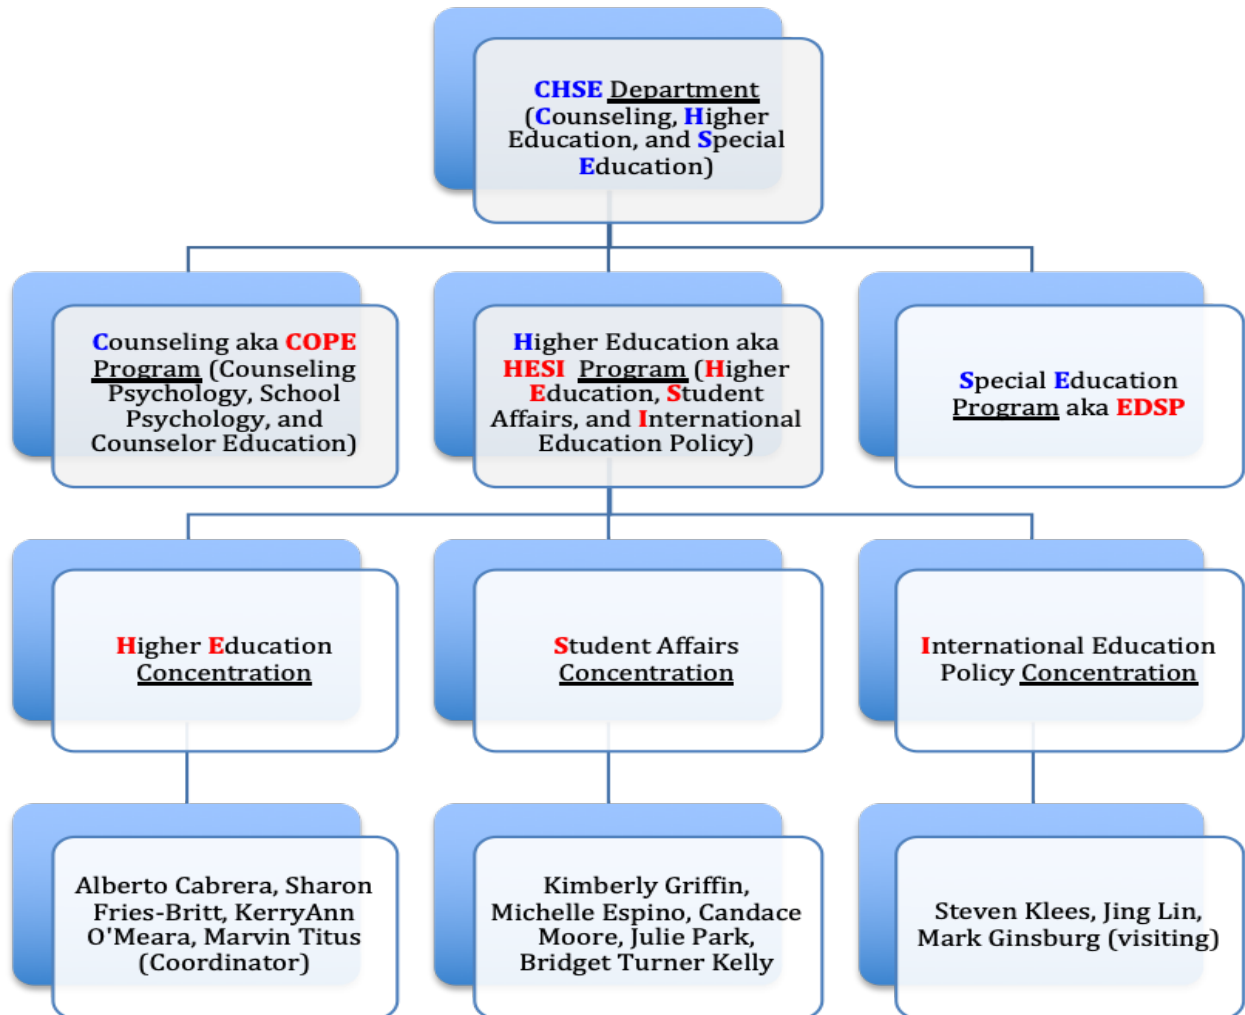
CHSE Department (Counseling, Higher Education, and Special Education)

Counseling aka COPE Program (Counseling Psychology, School Psychology, and Counselor Education)

Higher Education aka HESI Program (Higher Education, Student Affairs, and International Education Policy)

Special Education Program aka EDSP

Higher Education Concentration

Student Affairs Concentration

International Education Policy Concentration

Alberto Cabrera, Sharon Fries-Britt, KerryAnn O'Meara, Marvin Titus (Coordinator)

Kimberly Griffin, Michelle Espino, Candace Moore, Julie Park, Bridget Turner Kelly

Steven Klees, Jing Lin, Mark Ginsburg (visiting)